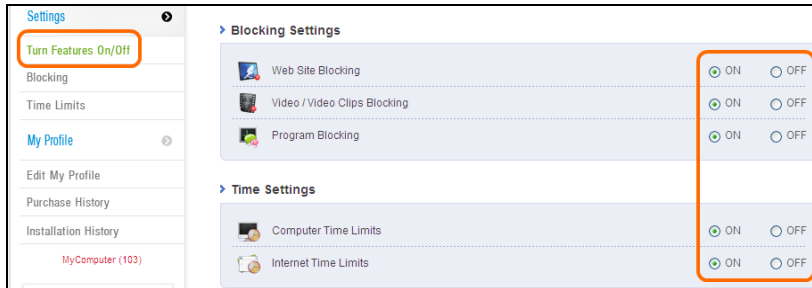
Settings

Turn Features On/Off

Blocking

Time Limits

My Profile

Edit My Profile

Purchase History

Installation History

MyComputer (103)

Blocking Settings

Web Site Blocking ON OFF

Video / Video Clips Blocking ON OFF

Program Blocking ON OFF

Time Settings

Computer Time Limits ON OFF

Internet Time Limits ON OFF